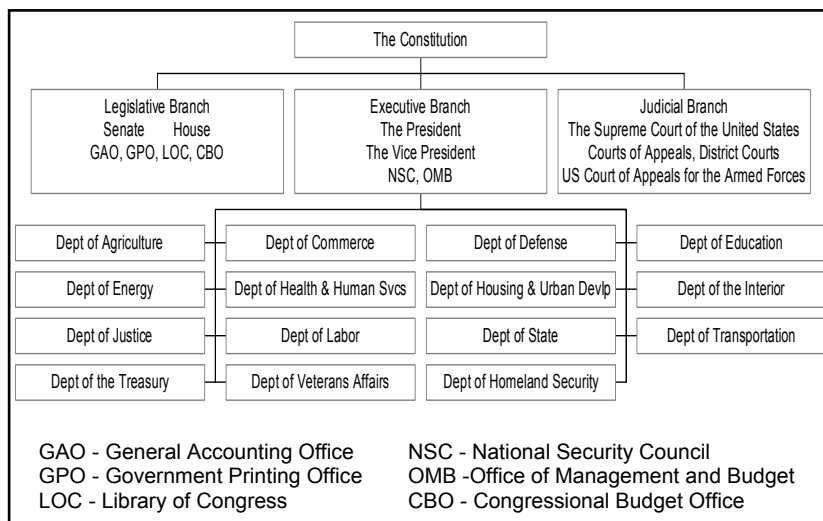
The Constitution

Legislative Branch
Senate House
GAO, GPO, LOC, CBO

Executive Branch
The President
The Vice President
NSC, OMB

Judicial Branch
The Supreme Court of the United States
Courts of Appeals, District Courts
US Court of Appeals for the Armed Forces

Dept of Agriculture
Dept of Commerce
Dept of Defense
Dept of Education
Dept of Energy
Dept of Health & Human Svcs
Dept of Housing & Urban Devlp
Dept of the Interior
Dept of Justice
Dept of Labor
Dept of State
Dept of Transportation
Dept of the Treasury
Dept of Veterans Affairs
Dept of Homeland Security

GAO - General Accounting Office
GPO - Government Printing Office
LOC - Library of Congress

NSC - National Security Council
OMB -Office of Management and Budget
CBO - Congressional Budget Office